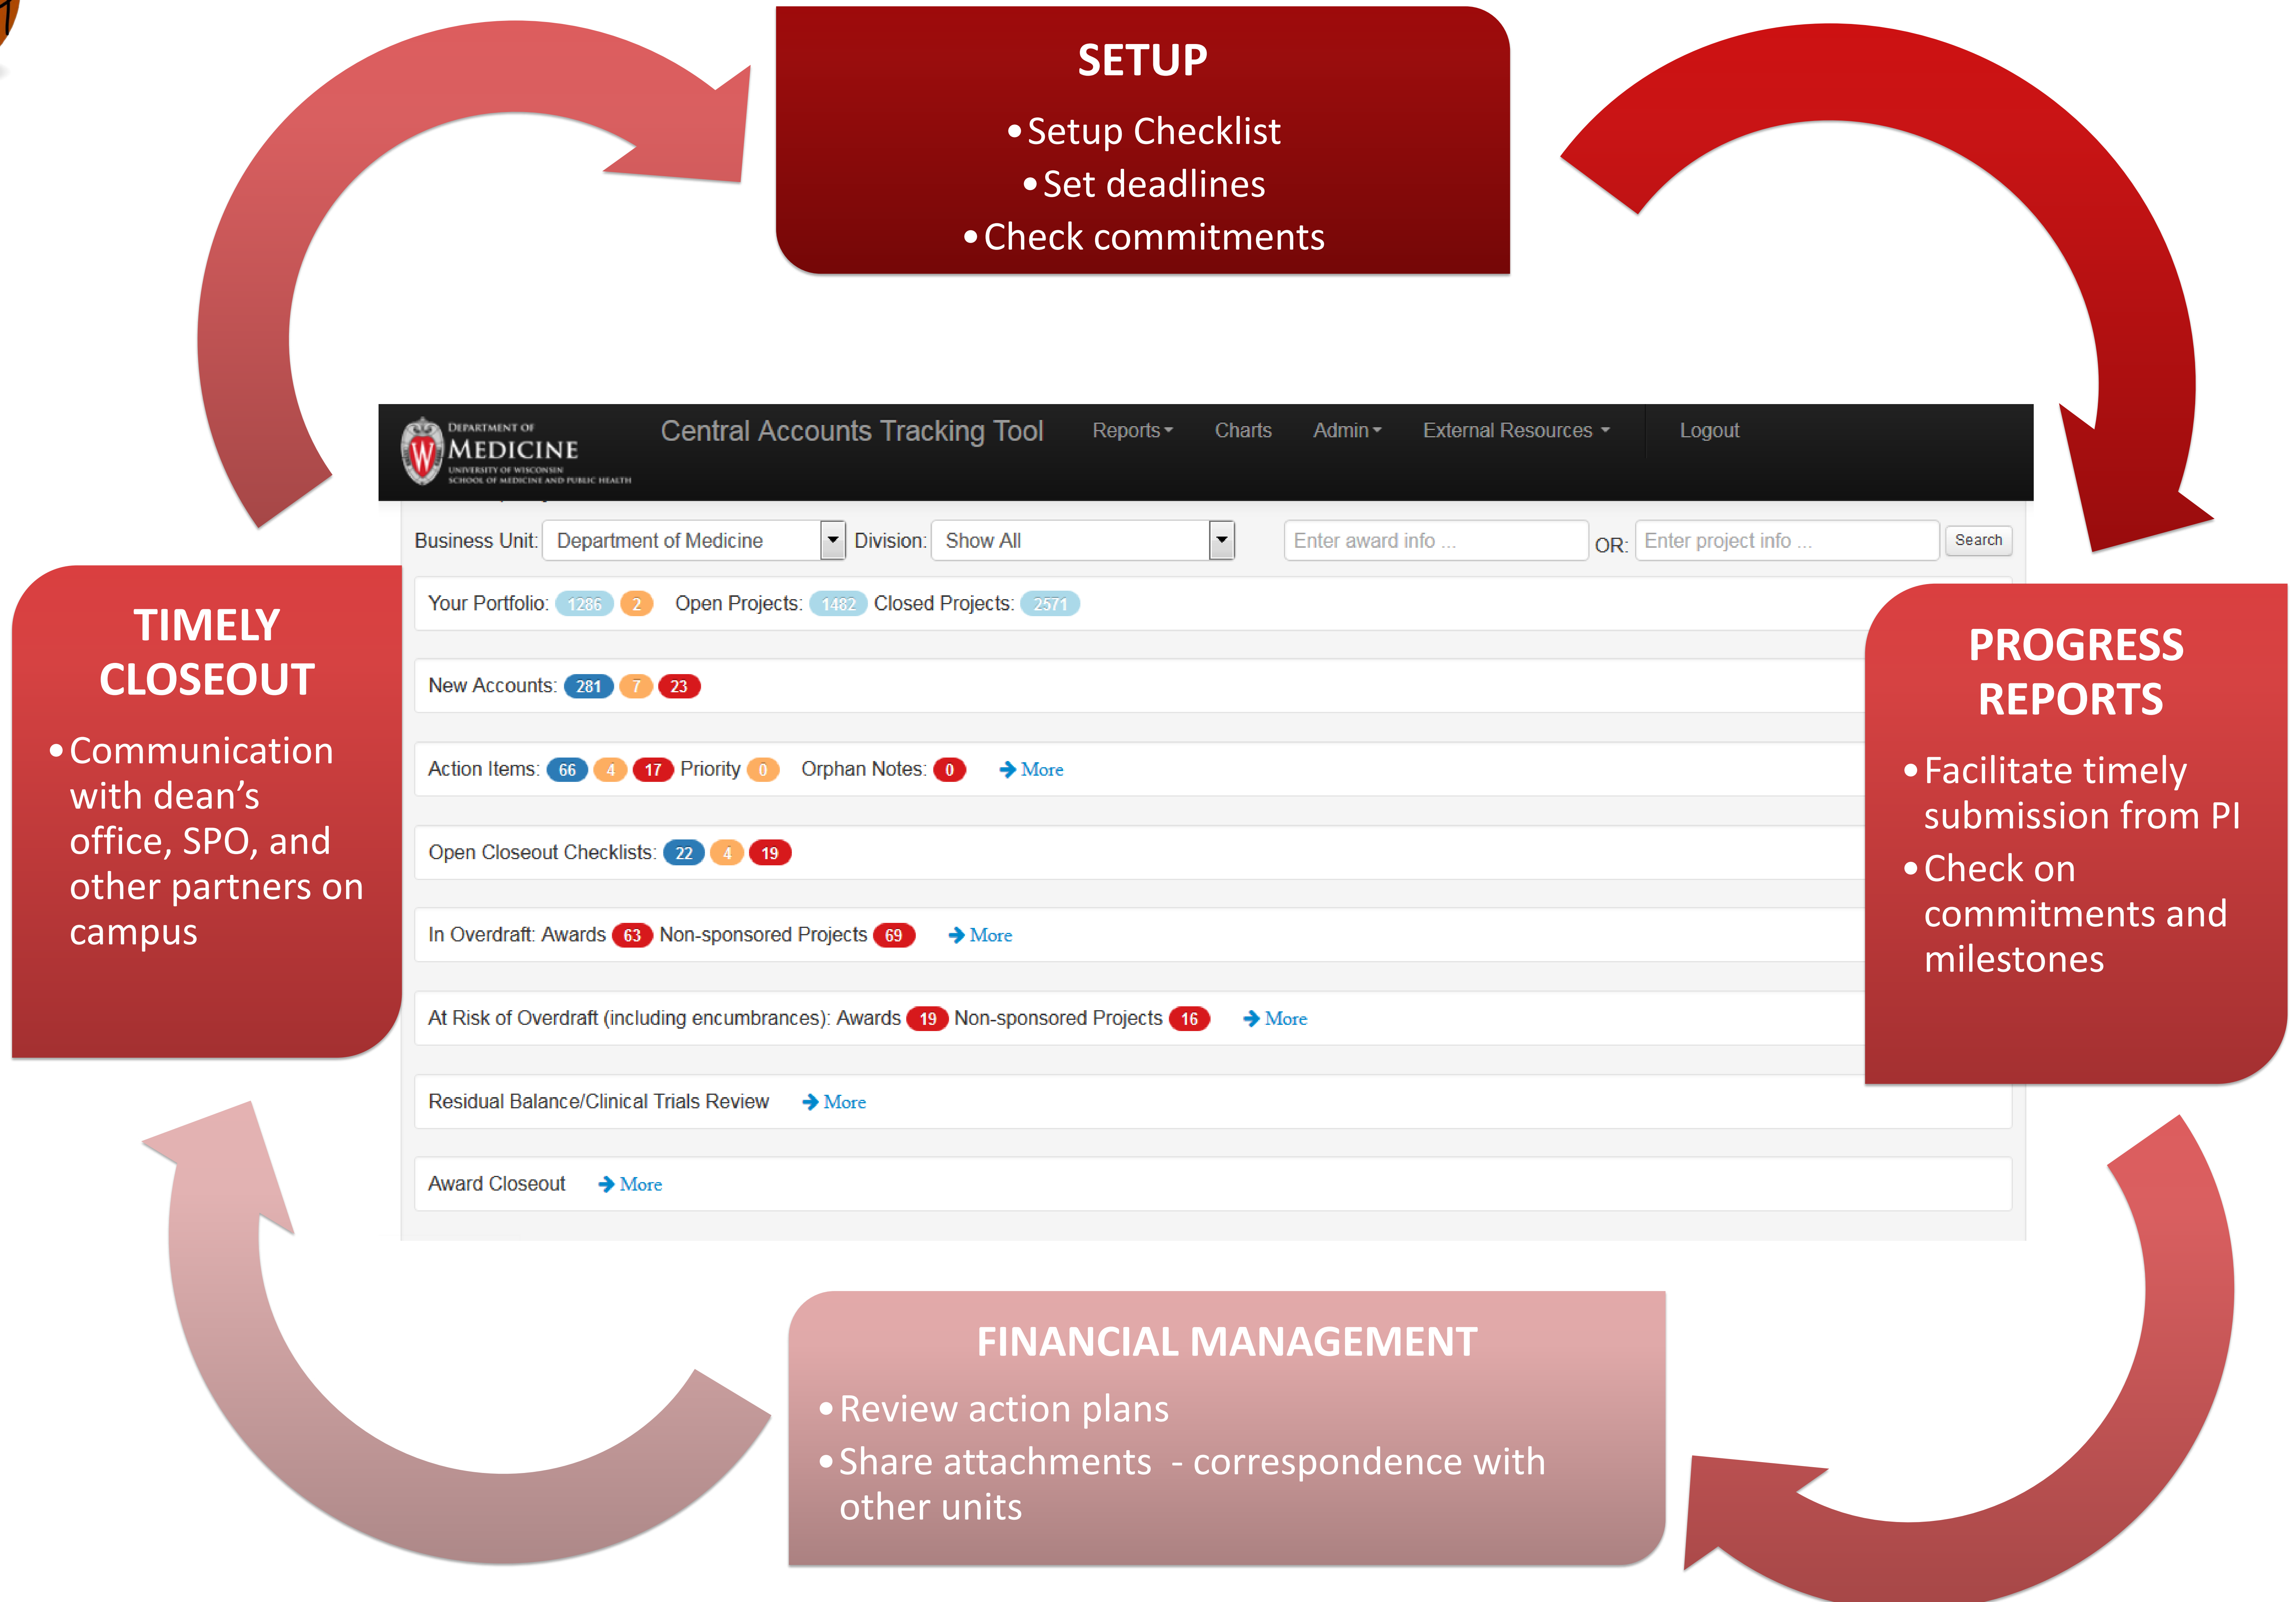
SETUP
• Setup Checklist
• Set deadlines
• Check commitments

DEPARTMENT OF MEDICINE
UNIVERSITY OF WISCONSIN SCHOOL OF MEDICINE AND PUBLIC HEALTH

Central Accounts Tracking Tool   Reports   Charts   Admin   External Resources   Logout

Business Unit: Department of Medicine   Division: Show All   Enter award info ...   OR: Enter project info ...   Search

Your Portfolio: 1286 2   Open Projects: 1482   Closed Projects: 2571

New Accounts: 281 7 23

Action Items: 66 4 17   Priority 0   Orphan Notes: 0   More

Open Closeout Checklists: 22 4 19

In Overdraft: Awards 63   Non-sponsored Projects 69   More

At Risk of Overdraft (including encumbrances): Awards 19   Non-sponsored Projects 16   More

Residual Balance/Clinical Trials Review   More

Award Closeout   More

TIMELY CLOSEOUT
• Communication with dean's office, SPO, and other partners on campus

PROGRESS REPORTS
• Facilitate timely submission from PI
• Check on commitments and milestones

FINANCIAL MANAGEMENT
• Review action plans
• Share attachments - correspondence with other units